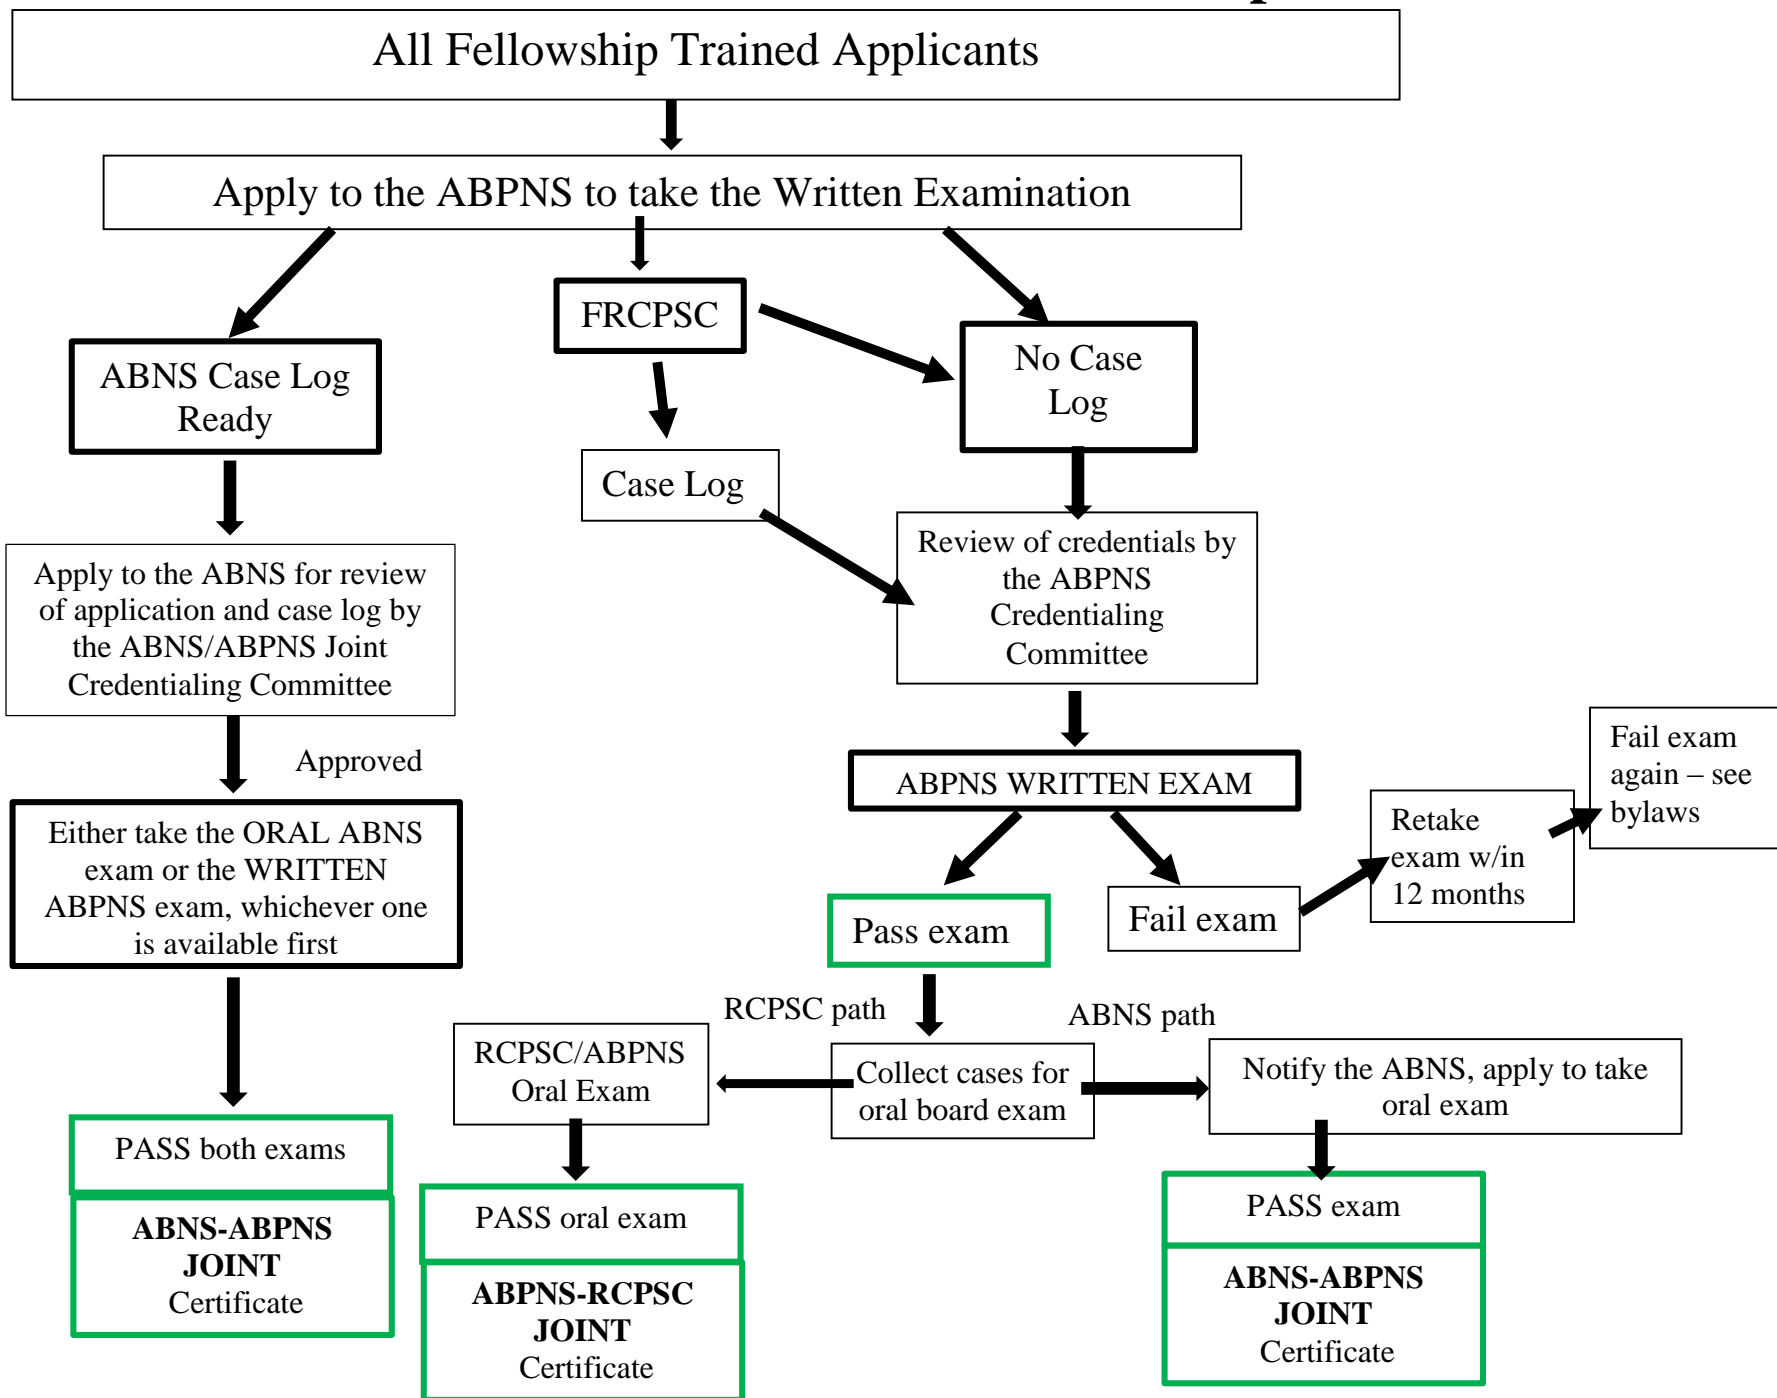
All Fellowship Trained Applicants

Apply to the ABPNS to take the Written Examination

ABNS Case Log Ready

FRCPSC

No Case Log

Case Log

Apply to the ABNS for review of application and case log by the ABNS/ABPNS Joint Credentialing Committee

Review of credentials by the ABPNS Credentialing Committee

Approved

ABPNS WRITTEN EXAM

Fail exam again – see bylaws

Retake exam w/in 12 months

Either take the ORAL ABNS exam or the WRITTEN ABPNS exam, whichever one is available first

Pass exam

Fail exam

RCPSC path

ABNS path

RCPSC/ABPNS Oral Exam

Collect cases for oral board exam

Notify the ABNS, apply to take oral exam

PASS both exams

**ABNS-ABPNS JOINT** Certificate

PASS oral exam

**ABPNS-RCPSC JOINT** Certificate

PASS exam

**ABNS-ABPNS JOINT** Certificate